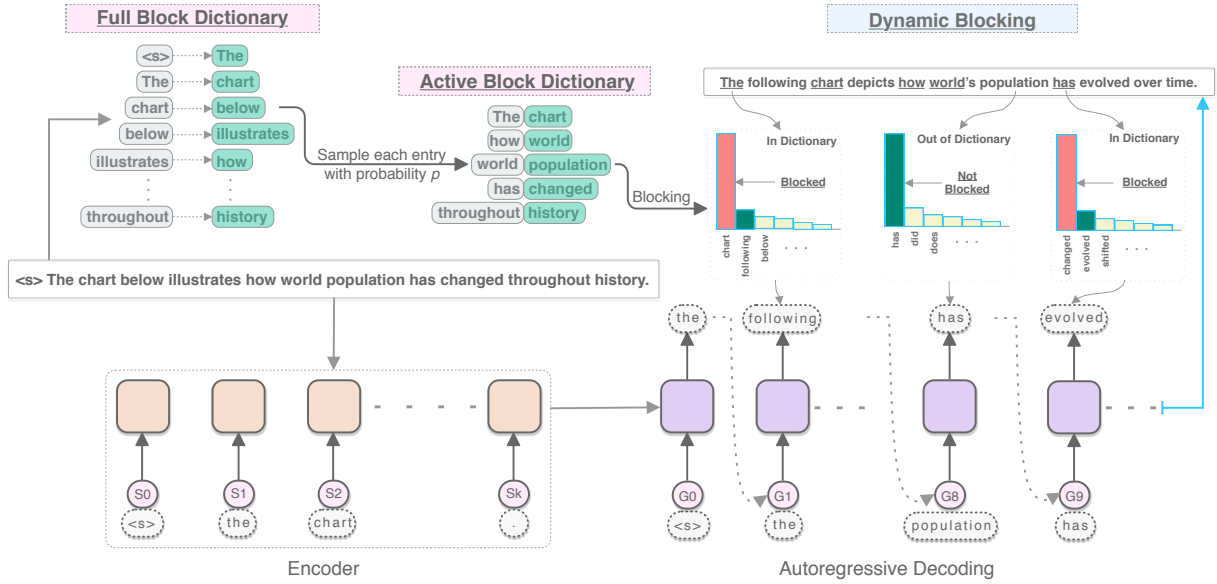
Full Block Dictionary

<s> The
The chart
chart below
below illustrates
illustrates how
⋮ ⋮
throughout history

Sample each entry with probability $p$

Active Block Dictionary

The chart
how world
world population
has changed
throughout history

Blocking

Dynamic Blocking

The following chart depicts how world's population has evolved over time.

In Dictionary
Blocked
chart
following
below
. . .

Out of Dictionary
Not Blocked
has
did
does
. . .

In Dictionary
Blocked
changed
evolved
shifted
. . .

<s> The chart below illustrates how world population has changed throughout history.

the
following
has
evolved

S0 S1 S2 Sk
<s> the chart .

G0 G1 G8 G9
<s> the population has

Encoder

Autoregressive Decoding